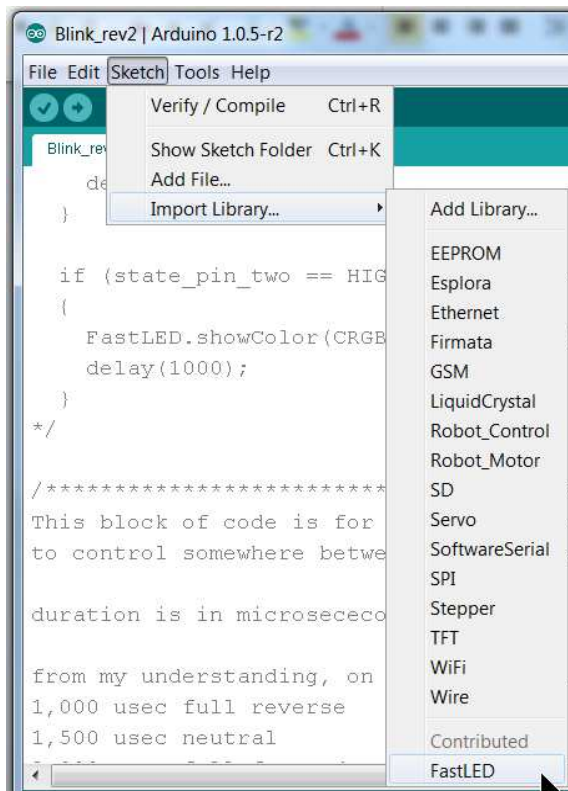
Blink_rev2 | Arduino 1.0.5-r2

File Edit Sketch Tools Help

Verify / Compile Ctrl+R
Show Sketch Folder Ctrl+K
Add File...
Import Library...

Add Library...
EEPROM
Esplora
Ethernet
Firmata
GSM
LiquidCrystal
Robot_Control
Robot_Motor
SD
Servo
SoftwareSerial
SPI
Stepper
TFT
WiFi
Wire
Contributed
FastLED

Blink_rev

de
}

if (state_pin_two == HIG
{
FastLED.showColor(CRGB
delay(1000);
}
*/

/***********************
This block of code is for
to control somewhere betwe

duration is in microsececo

from my understanding, on
1,000 usec full reverse
1,500 usec neutral
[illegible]